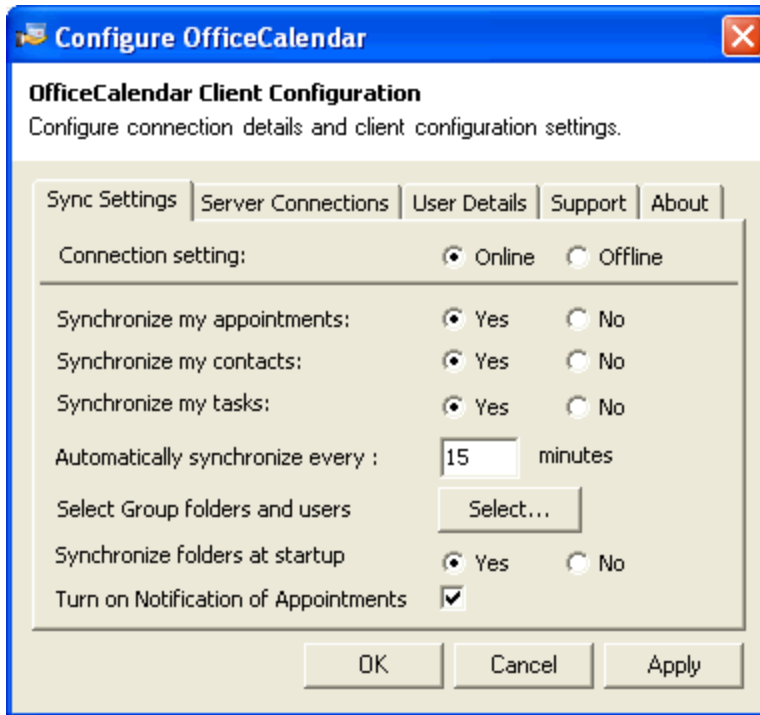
Configure OfficeCalendar

OfficeCalendar Client Configuration
Configure connection details and client configuration settings.

Sync Settings | Server Connections | User Details | Support | About

Connection setting: Online Offline

Synchronize my appointments: Yes No
Synchronize my contacts: Yes No
Synchronize my tasks: Yes No
Automatically synchronize every : 15 minutes
Select Group folders and users Select...
Synchronize folders at startup Yes No
Turn on Notification of Appointments

OK Cancel Apply